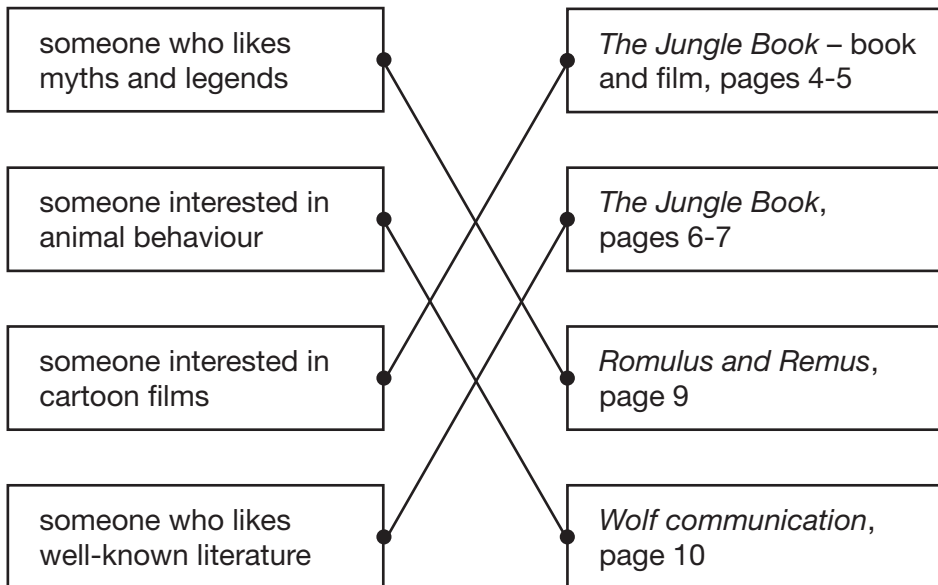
someone who likes myths and legends

someone interested in animal behaviour

someone interested in cartoon films

someone who likes well-known literature

The Jungle Book – book and film, pages 4-5

The Jungle Book, pages 6-7

Romulus and Remus, page 9

Wolf communication, page 10